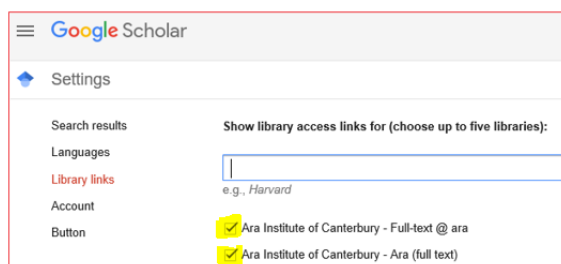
Google Scholar

Settings

Search results
Languages
Library links
Account
Button

Show library access links for (choose up to five libraries):

e.g., Harvard

Ara Institute of Canterbury - Full-text @ ara
Ara Institute of Canterbury - Ara (full text)